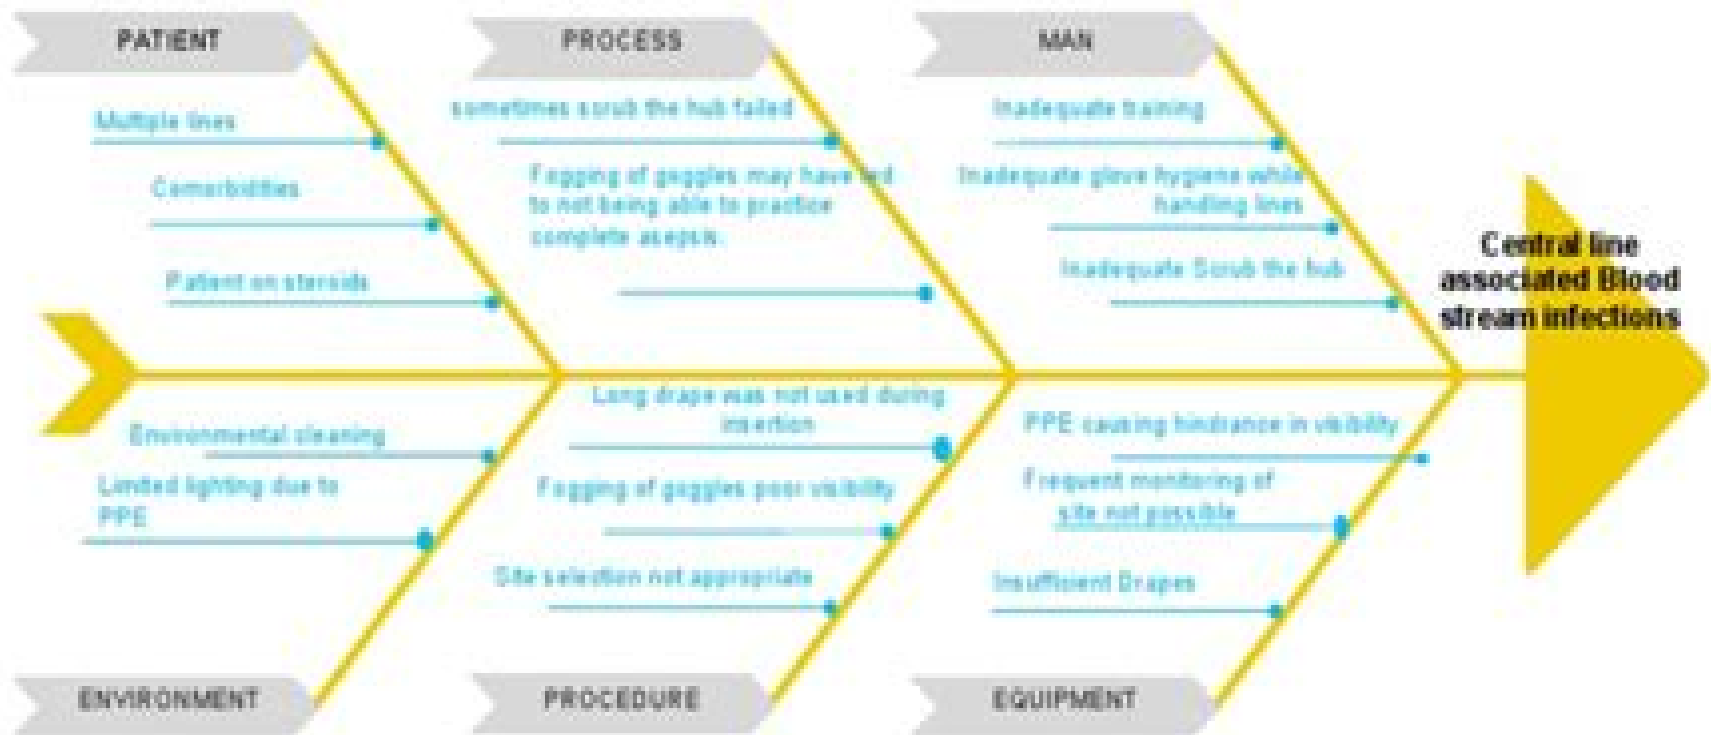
PATIENT

Multiple lines

Comorbidities

Patient on steroids

PROCESS

sometimes scrub the hub failed

Fogging of goggles may have led to not being able to practice complete asepsis

MAN

Inadequate training

Inadequate glove hygiene while handling lines

Inadequate Scrub the hub

Central line associated Blood stream infections

Environmental cleaning

Limited lighting due to PPE

ENVIRONMENT

Long drape was not used during insertion

Fogging of goggles poor visibility

Site selection not appropriate

PROCEDURE

PPE causing hindrance in visibility

Frequent monitoring of site not possible

Insufficient Drapes

EQUIPMENT